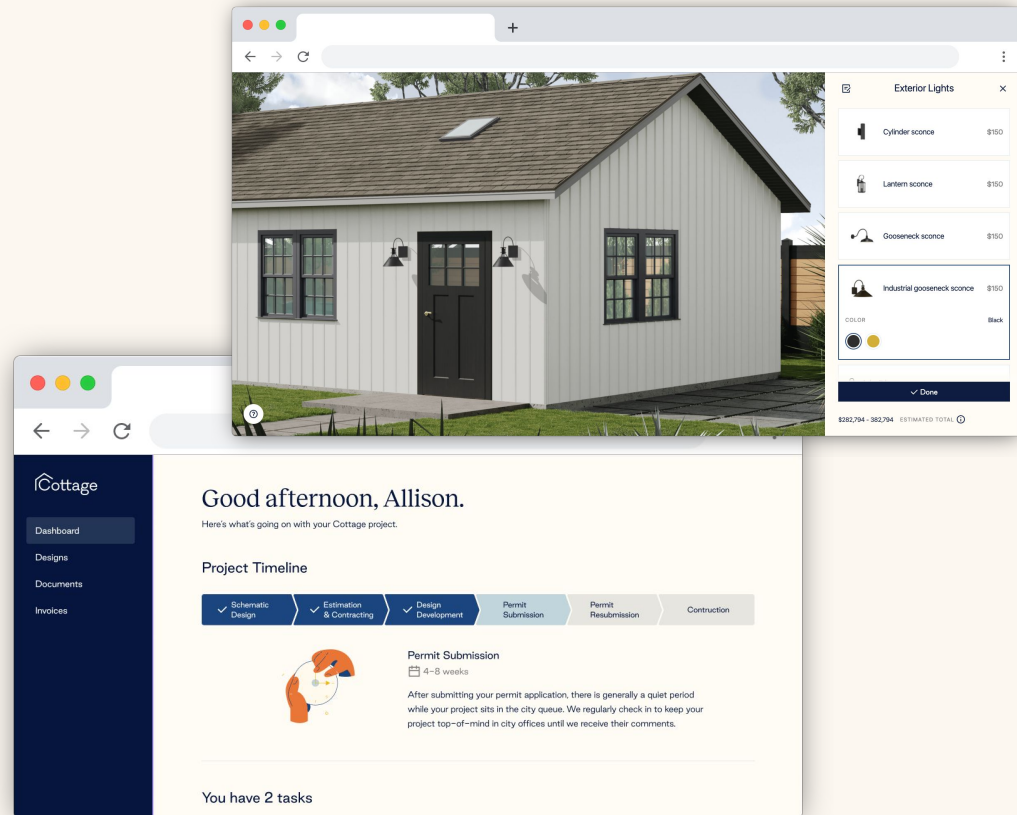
+

Exterior Lights

Cylinder sconce $150

Lantern sconce $150

Gooseneck sconce $150

Industrial gooseneck sconce $150

COLOR Black

Done

$282,794 - 382,794 ESTIMATED TOTAL

Cottage

Dashboard

Designs

Documents

Invoices

Good afternoon, Allison.

Here's what's going on with your Cottage project.

Project Timeline

| Schematic Design | Estimation & Contracting | Design Development | Permit Submission | Permit Resubmission | Contruction |
|---|---|---|---|---|---|

Permit Submission

4–8 weeks

After submitting your permit application, there is generally a quiet period while your project sits in the city queue. We regularly check in to keep your project top-of-mind in city offices until we receive their comments.

You have 2 tasks